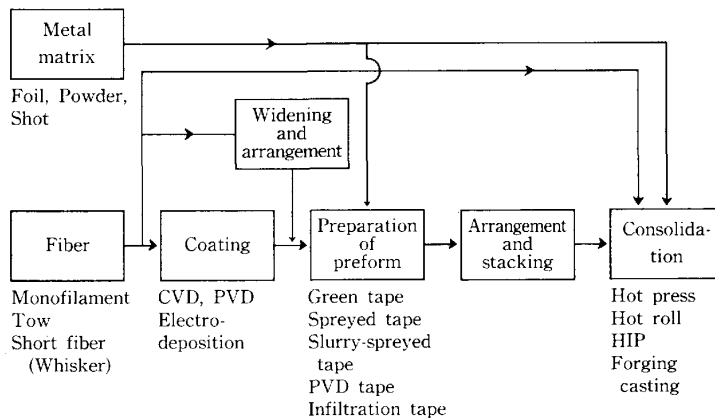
Metal matrix

Foil, Powder, Shot

Widening and arrangement

Fiber

Coating

Preparation of preform

Arrangement and stacking

Consolidation

Monofilament
Tow
Short fiber (Whisker)

CVD, PVD
Electrodeposition

Green tape
Spreyed tape
Slurry-spreyed tape
PVD tape
Infiltration tape

Hot press
Hot roll
HIP
Forging casting